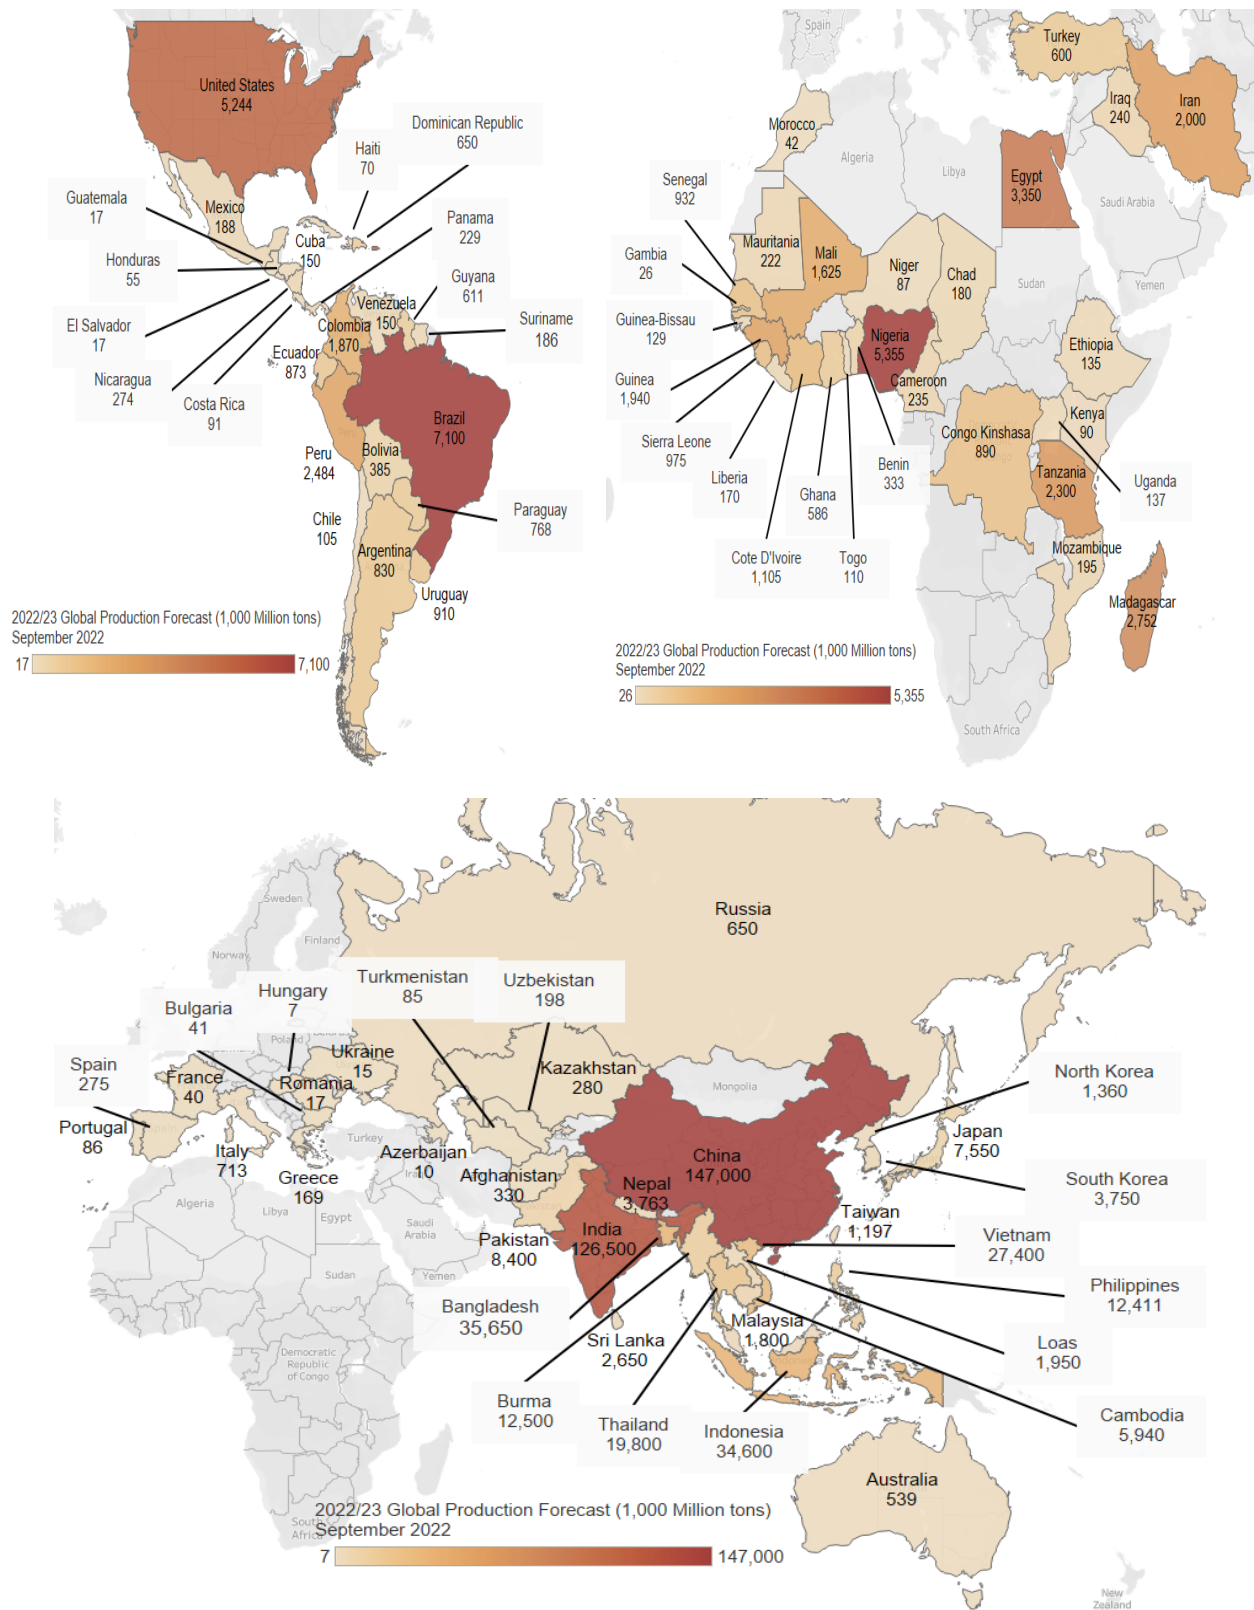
United States
5,244

Dominican Republic
650

Haiti
70

Guatemala
17

Mexico
188

Panama
229

Cuba
150

Honduras
55

Guyana
611

Venezuela
150

Suriname
186

El Salvador
17

Colombia
1,870

Ecuador
873

Nicaragua
274

Costa Rica
91

Brazil
7,100

Peru
2,484

Bolivia
385

Paraguay
768

Chile
105

Argentina
830

Uruguay
910

2022/23 Global Production Forecast (1,000 Million tons)
September 2022

17 7,100

Spain

Turkey
600

Iraq
240

Iran
2,000

Morocco
42

Algeria

Libya

Egypt
3,350

Senegal
932

Saudi Arabia

Mauritania
222

Mali
1,625

Gambia
26

Niger
87

Chad
180

Sudan

Yemen

Guinea-Bissau
129

Nigeria
5,355

Ethiopia
135

Guinea
1,940

Cameroon
235

Kenya
90

Sierra Leone
975

Congo Kinshasa
890

Tanzania
2,300

Liberia
170

Benin
333

Uganda
137

Ghana
586

Cote D'Ivoire
1,105

Togo
110

Mozambique
195

Madagascar
2,752

2022/23 Global Production Forecast (1,000 Million tons)
September 2022

26 5,355

South Africa

Russia
650

Sweden

Finland

Norway

Turkmenistan
85

Uzbekistan
198

Bulgaria
41

Hungary
7

Poland

Spain
275

Ukraine
15

Kazakhstan
280

France
40

Romania
17

Mongolia

North Korea
1,360

Portugal
86

Turkey

Japan
7,550

Italy
713

Azerbaijan
10

China
147,000

Greece
169

Afghanistan
330

Nepal
3,763

Iran

South Korea
3,750

Algeria

Libya

Egypt

Saudi Arabia

Taiwan
1,197

Pakistan
8,400

India
126,500

Vietnam
27,400

Sudan

Yemen

Bangladesh
35,650

Philippines
12,411

Democratic Republic of Congo

Malaysia
1,800

Sri Lanka
2,650

Loas
1,950

Burma
12,500

Cambodia
5,940

Thailand
19,800

Indonesia
34,600

Australia
539

2022/23 Global Production Forecast (1,000 Million tons)
September 2022

South Africa

7 147,000

New Zealand